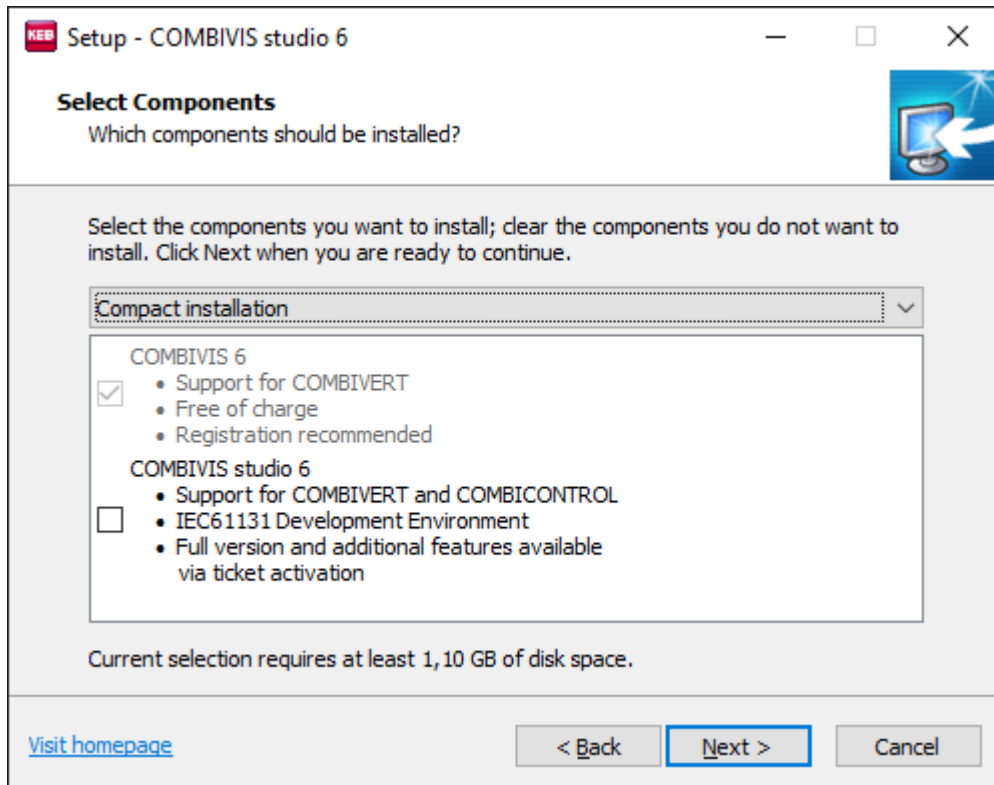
KEB Setup - COMBIVIS studio 6

Select Components
Which components should be installed?

Select the components you want to install; clear the components you do not want to install. Click Next when you are ready to continue.

Compact installation

COMBIVIS 6
• Support for COMBIVERT
• Free of charge
• Registration recommended

COMBIVIS studio 6
• Support for COMBIVERT and COMBICONTROL
• IEC61131 Development Environment
• Full version and additional features available via ticket activation

Current selection requires at least 1,10 GB of disk space.

Visit homepage

< Back

Next >

Cancel